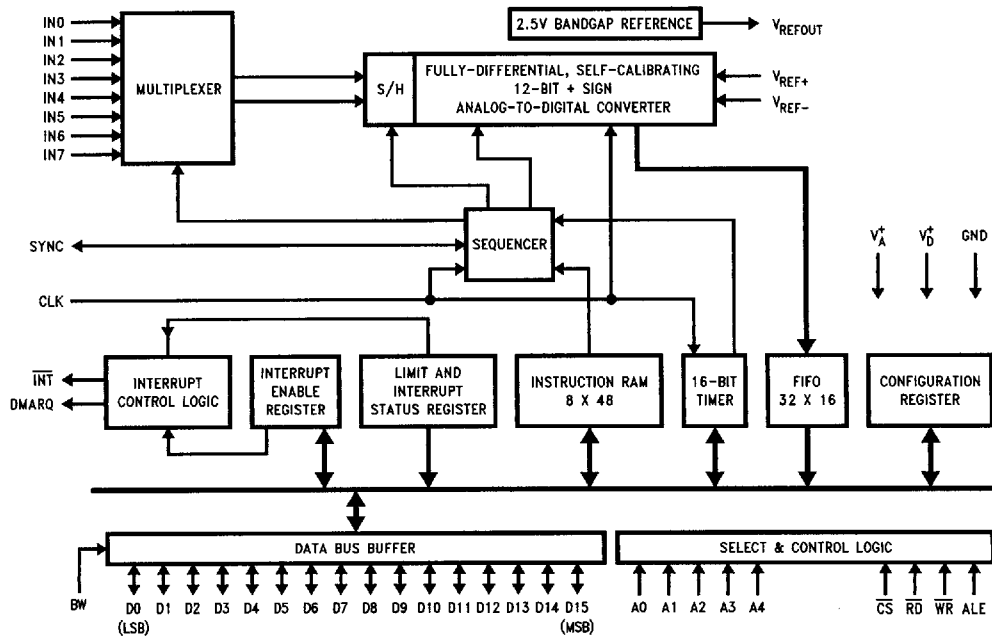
IN0
IN1
IN2
IN3
IN4
IN5
IN6
IN7

MULTIPLEXER

2.5V BANDGAP REFERENCE

$V_{REFOUT}$

S/H

FULLY-DIFFERENTIAL, SELF-CALIBRATING 12-BIT + SIGN ANALOG-TO-DIGITAL CONVERTER

$V_{REF+}$
$V_{REF-}$

SYNC

SEQUENCER

CLK

$V_A^+$ $V_D^+$ GND

$\overline{INT}$
DMARQ

INTERRUPT CONTROL LOGIC

INTERRUPT ENABLE REGISTER

LIMIT AND INTERRUPT STATUS REGISTER

INSTRUCTION RAM 8 X 48

16-BIT TIMER

FIFO 32 X 16

CONFIGURATION REGISTER

DATA BUS BUFFER

SELECT & CONTROL LOGIC

BW

D0 D1 D2 D3 D4 D5 D6 D7 D8 D9 D10 D11 D12 D13 D14 D15
(LSB) (MSB)

A0 A1 A2 A3 A4

$\overline{CS}$ $\overline{RD}$ $\overline{WR}$ ALE